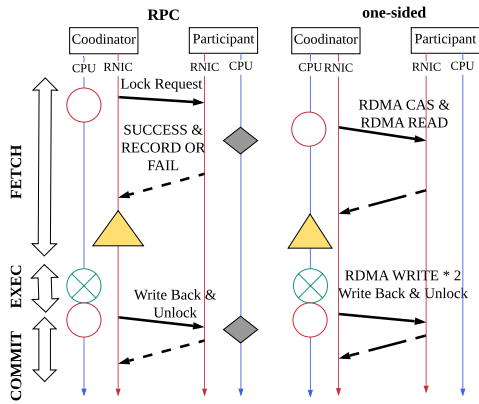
RPC

Coodinator

Participant

CPU RNIC

RNIC CPU

Lock Request

SUCCESS & RECORD OR FAIL

Write Back & Unlock

one-sided

Coodinator

Participant

CPU RNIC

RNIC CPU

RDMA CAS & RDMA READ

RDMA WRITE * 2 Write Back & Unlock

FETCH

EXEC

COMMIT